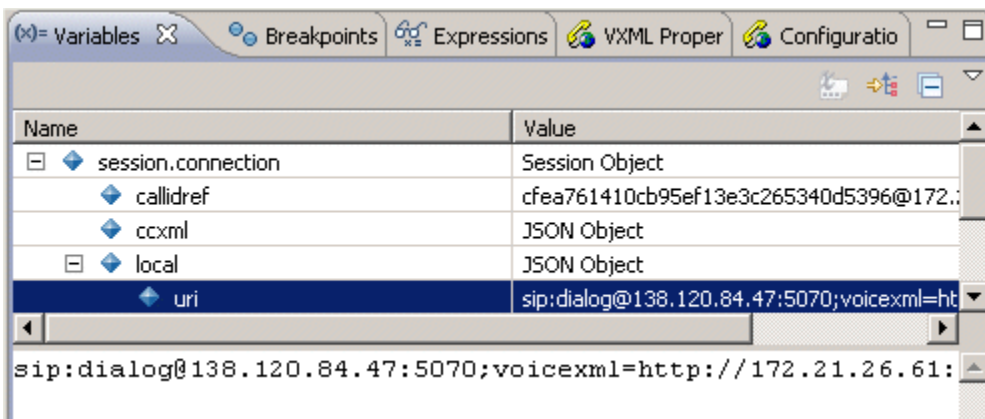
(x)= Variables | Breakpoints | Expressions | VXML Proper | Configuratio

| Name | Value |
|---|---|
| session.connection | Session Object |
| callidref | cfea761410cb95ef13e3c265340d5396@172.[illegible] |
| ccxml | JSON Object |
| local | JSON Object |
| uri | sip:dialog@138.120.84.47:5070;voicexml=ht |

sip:dialog@138.120.84.47:5070;voicexml=http://172.21.26.61: